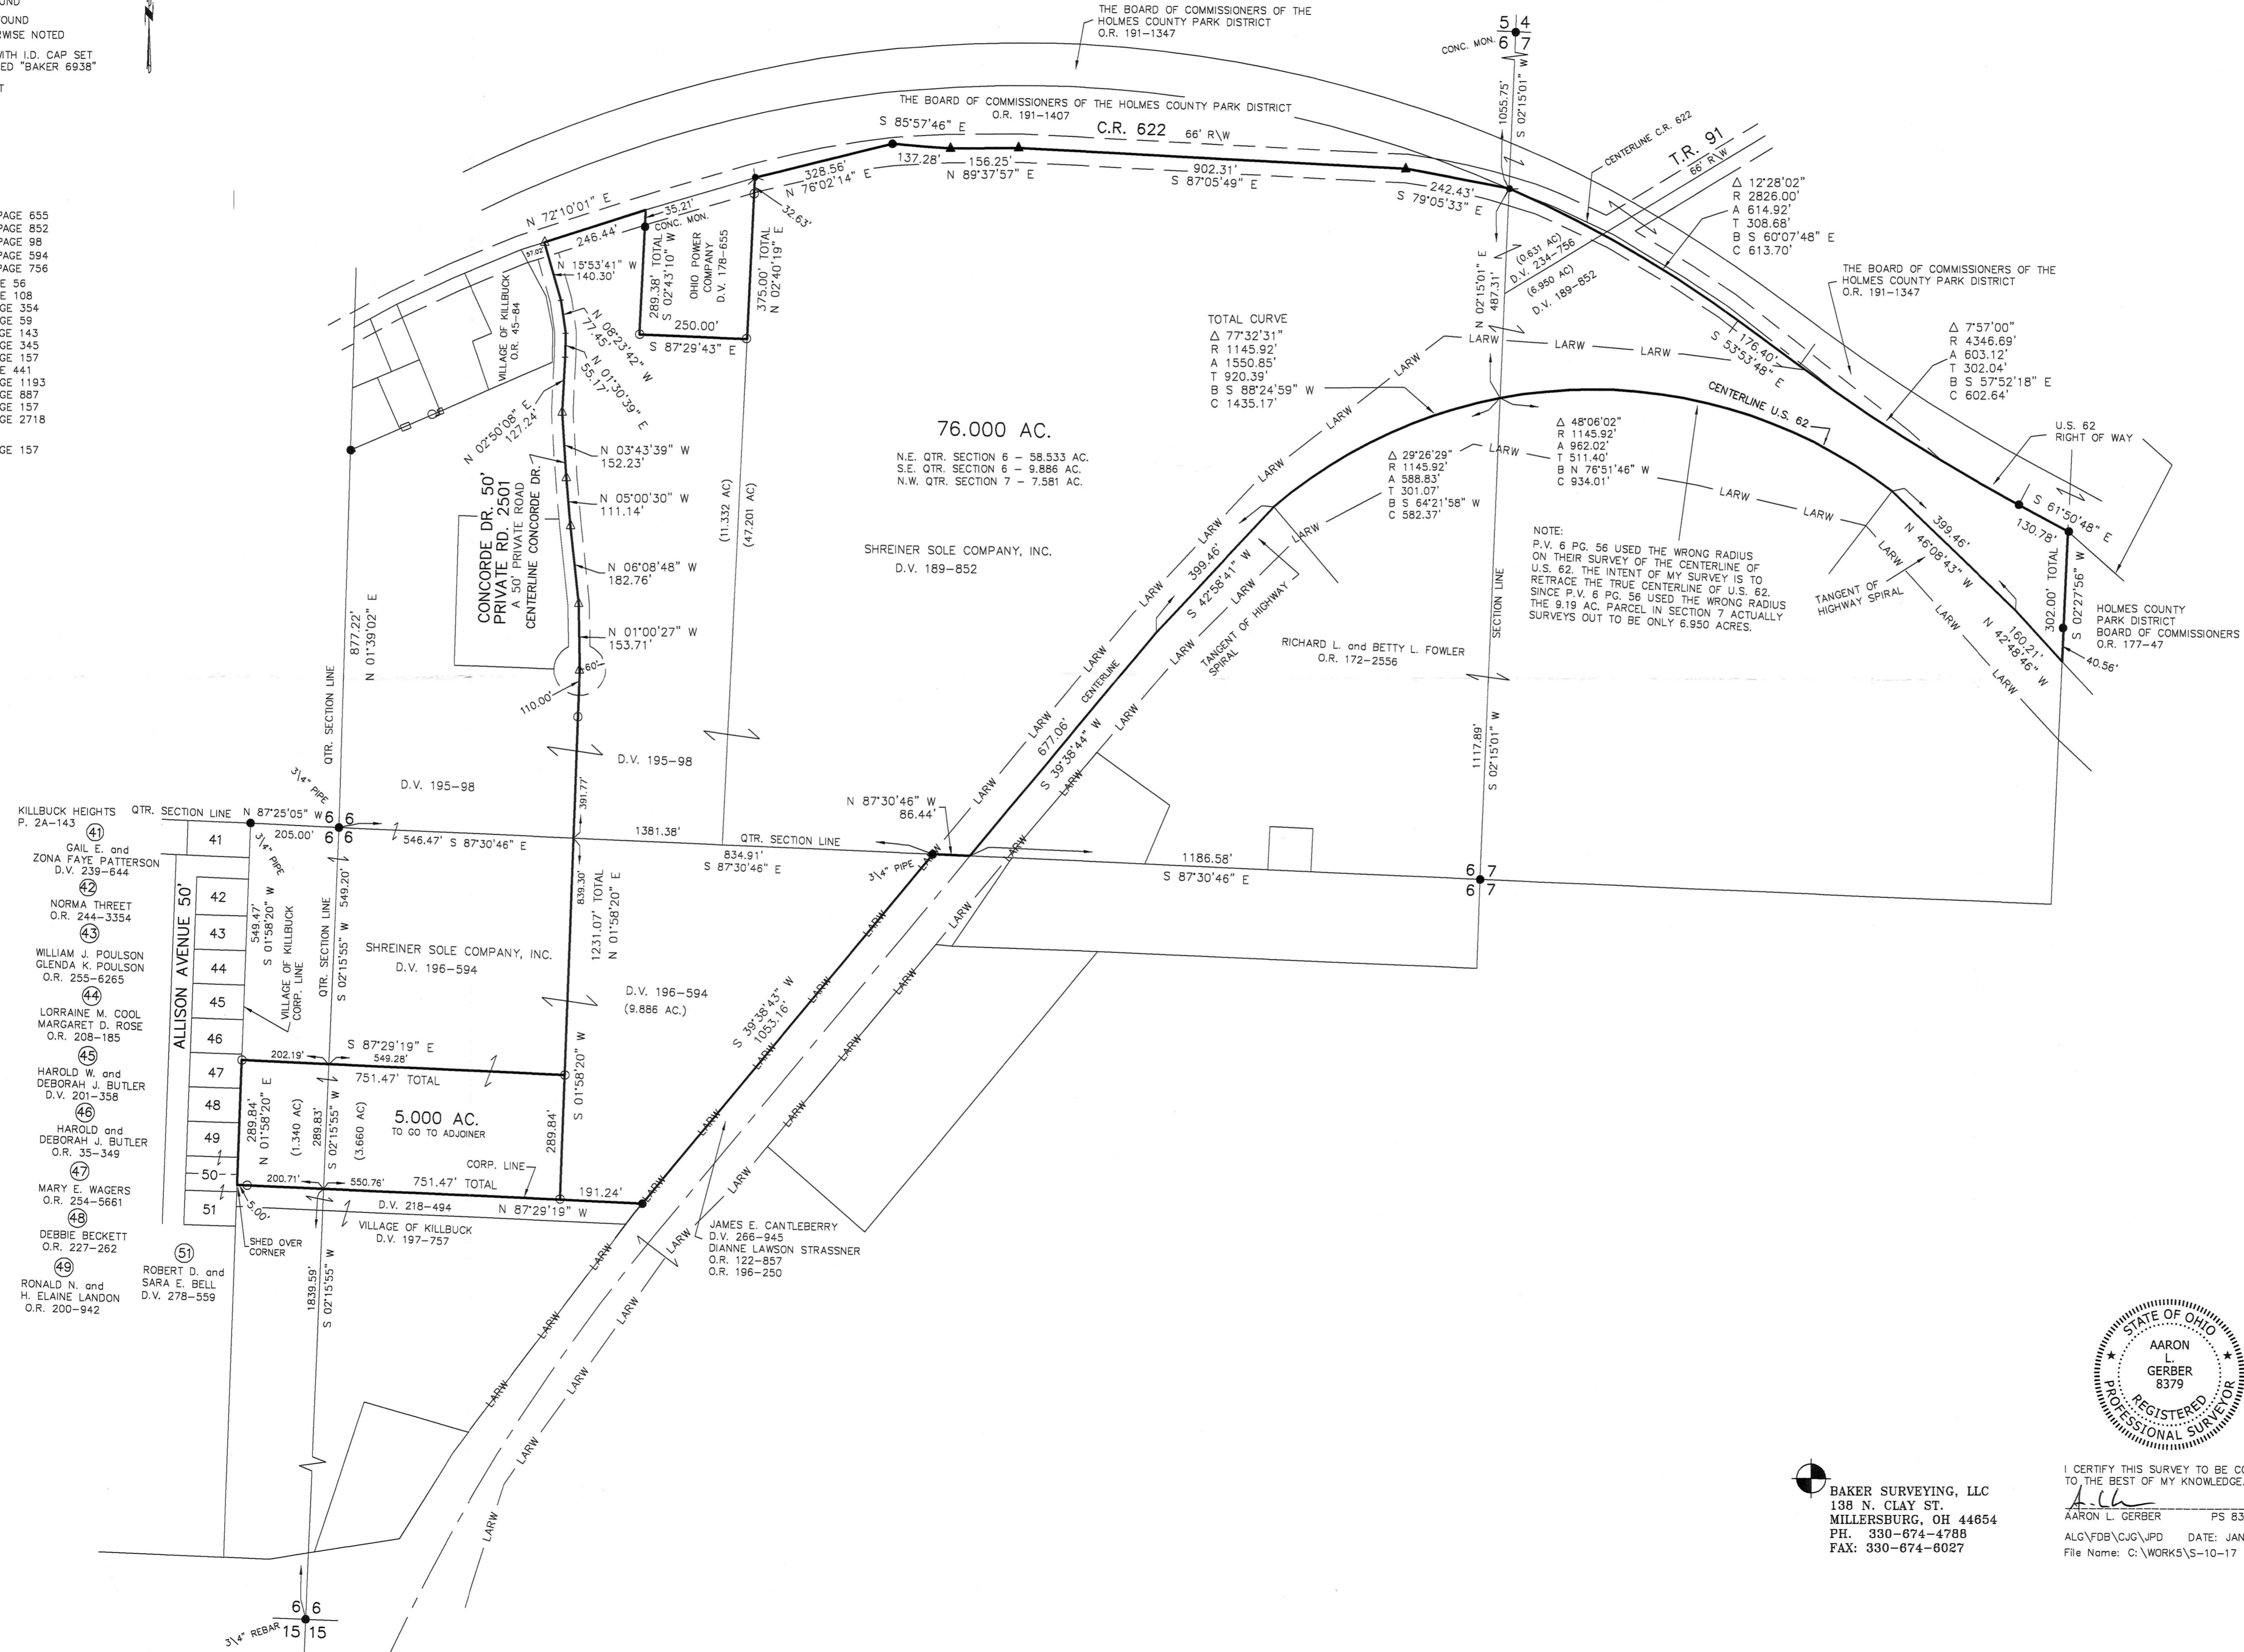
OUND
OUND
RWISE NOTED
WITH I.D. CAP SET
ED "BAKER 6938"
T

PAGE 655
PAGE 852
PAGE 98
PAGE 594
PAGE 756
E 56
E 108
GE 354
GE 59
GE 143
GE 345
GE 157
E 441
GE 1193
GE 887
GE 157
GE 2718

GE 157

THE BOARD OF COMMISSIONERS OF THE HOLMES COUNTY PARK DISTRICT O.R. 191–1347

5 4
6 7
CONC. MON.

1055.75'
S 02°15'01" W

THE BOARD OF COMMISSIONERS OF THE HOLMES COUNTY PARK DISTRICT O.R. 191–1407

S 85°57'46" E
C.R. 622 66' R\W
CENTERLINE C.R. 622
T.R. 91 66' R\W

N 72°10'01" E
328.56'
N 76°02'14" E
137.28'
156.25'
N 89°37'57" E
902.31'
S 87°05'49" E
242.43'
S 79°05'33" E

$\Delta$ 12°28'02"
R 2826.00'
A 614.92'
T 308.68'
B S 60°07'48" E
C 613.70'

THE BOARD OF COMMISSIONERS OF THE HOLMES COUNTY PARK DISTRICT O.R. 191–1347

35.21'
CONC. MON.
246.44'
57.02'
N 15°53'41" W
140.30'
32.63'
289.38' TOTAL
S 02°43'10" W
OHIO POWER COMPANY D.V. 178–655
375.00' TOTAL
N 02°40'19" E
250.00'
S 87°29'43" E

VILLAGE OF KILLBUCK O.R. 45–84

N 08°23'42" W
77.45'
N 01°30'39" E
55.17'

N 02°15'01" E
487.31'
(0.631 AC)
D.V. 234–756
(6.950 AC)
D.V. 189–852

TOTAL CURVE
$\Delta$ 77°32'31"
R 1145.92'
A 1550.85'
T 920.39'
B S 88°24'59" W
C 1435.17'

LARW

S 53°53'48" E
176.40'

$\Delta$ 7°57'00"
R 4346.69'
A 603.12'
T 302.04'
B S 57°52'18" E
C 602.64'

76.000 AC.
N.E. QTR. SECTION 6 – 58.533 AC.
S.E. QTR. SECTION 6 – 9.886 AC.
N.W. QTR. SECTION 7 – 7.581 AC.

CENTERLINE U.S. 62

N 02°50'08" E
127.24'

N 03°43'39" W
152.23'
N 05°00'30" W
111.14'
N 06°08'48" W
182.76'
N 01°00'27" W
153.71'

(11.332 AC)
(47.201 AC)

CONCORDE DR. 50'
PRIVATE RD. 2501
A 50' PRIVATE ROAD
CENTERLINE CONCORDE DR.

SHREINER SOLE COMPANY, INC.
D.V. 189–852

$\Delta$ 29°26'29"
R 1145.92'
A 588.83'
T 301.07'
B S 64°21'58" W
C 582.37'

$\Delta$ 48°06'02"
R 1145.92'
A 962.02'
T 511.40'
B N 76°51'46" W
C 934.01'

U.S. 62 RIGHT OF WAY

S 61°50'48" E
130.78'

NOTE:
P.V. 6 PG. 56 USED THE WRONG RADIUS ON THEIR SURVEY OF THE CENTERLINE OF U.S. 62. THE INTENT OF MY SURVEY IS TO RETRACE THE TRUE CENTERLINE OF U.S. 62. SINCE P.V. 6 PG. 56 USED THE WRONG RADIUS THE 9.19 AC. PARCEL IN SECTION 7 ACTUALLY SURVEYS OUT TO BE ONLY 6.950 ACRES.

399.46'
N 46°08'43" W
TANGENT OF HIGHWAY SPIRAL

399.46'
S 42°58'41" W
TANGENT OF HIGHWAY SPIRAL

302.00' TOTAL
S 02°27'56" W

HOLMES COUNTY PARK DISTRICT BOARD OF COMMISSIONERS O.R. 177–47

160.21'
N 42°48'46" W
40.56'

877.22'
N 01°39'02" E
QTR. SECTION LINE

110.00'
60'

RICHARD L. and BETTY L. FOWLER O.R. 172–2556

SECTION LINE

CENTERLINE
677.06'
S 39°38'44" W

D.V. 195–98
D.V. 195–98
391.77'

3\4" PIPE

N 87°30'46" W
86.44'

1117.89'
S 02°15'01" W

KILLBUCK HEIGHTS P. 2A–143
QTR. SECTION LINE
N 87°25'05" W
205.00'
6 6
6 6
546.47' S 87°30'46" E
1381.38'
QTR. SECTION LINE
834.91'
S 87°30'46" E
1186.58'
S 87°30'46" E
6 7
6 7

41
GAIL E. and ZONA FAYE PATTERSON D.V. 239–644
42
NORMA THREET O.R. 244–3354
43
WILLIAM J. POULSON GLENDA K. POULSON O.R. 255–6265
44
LORRAINE M. COOL MARGARET D. ROSE O.R. 208–185
45
HAROLD W. and DEBORAH J. BUTLER D.V. 201–358
46
HAROLD and DEBORAH J. BUTLER O.R. 35–349
47
MARY E. WAGERS O.R. 254–5661
48
DEBBIE BECKETT O.R. 227–262
49
RONALD N. and H. ELAINE LANDON O.R. 200–942
51
ROBERT D. and SARA E. BELL D.V. 278–559

ALLISON AVENUE 50'
41 42 43 44 45 46 47 48 49 50 51

549.47'
S 01°58'20" W
VILLAGE OF KILLBUCK CORP. LINE
QTR. SECTION LINE
549.20'
S 02°15'55" W

839.30'
1231.07' TOTAL
N 01°58'20" E

SHREINER SOLE COMPANY, INC.
D.V. 196–594

D.V. 196–594
(9.886 AC.)

S 87°29'19" E
202.19'
549.28'
751.47' TOTAL

5.000 AC.
TO GO TO ADJOINER

289.84'
N 01°58'20" E
(1.340 AC)
289.83'
S 02°15'55" W
(3.660 AC)
S 01°58'20" W
289.84'

S 39°38'43" W
1053.16'

CORP. LINE
200.71'
550.76'
751.47' TOTAL
191.24'
5.00'
D.V. 218–494
N 87°29'19" W
VILLAGE OF KILLBUCK D.V. 197–757
SHED OVER CORNER

JAMES E. CANTLEBERRY D.V. 266–945
DIANNE LAWSON STRASSNER O.R. 122–857
O.R. 196–250

1839.59'
S 02°15'55" W

6 6
15 15
3\4" REBAR

STATE OF OHIO
AARON L. GERBER 8379
REGISTERED PROFESSIONAL SURVEYOR

BAKER SURVEYING, LLC
138 N. CLAY ST.
MILLERSBURG, OH 44654
PH. 330–674–4788
FAX: 330–674–6027

I CERTIFY THIS SURVEY TO BE CO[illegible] TO THE BEST OF MY KNOWLEDGE.
AARON L. GERBER PS 83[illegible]
ALG\FDB\CJG\JPD DATE: JAN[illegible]
File Name: C:\WORK5\S–10–17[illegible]